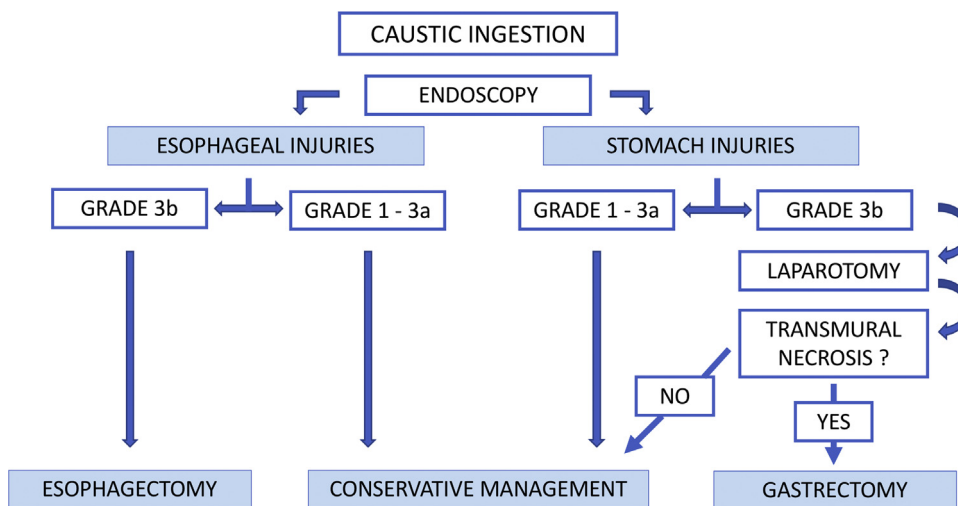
CAUSTIC INGESTION

ENDOSCOPY

ESOPHAGEAL INJURIES

STOMACH INJURIES

GRADE 3b

GRADE 1 - 3a

GRADE 1 - 3a

GRADE 3b

LAPAROTOMY

TRANSMURAL NECROSIS ?

NO

YES

ESOPHAGECTOMY

CONSERVATIVE MANAGEMENT

GASTRECTOMY